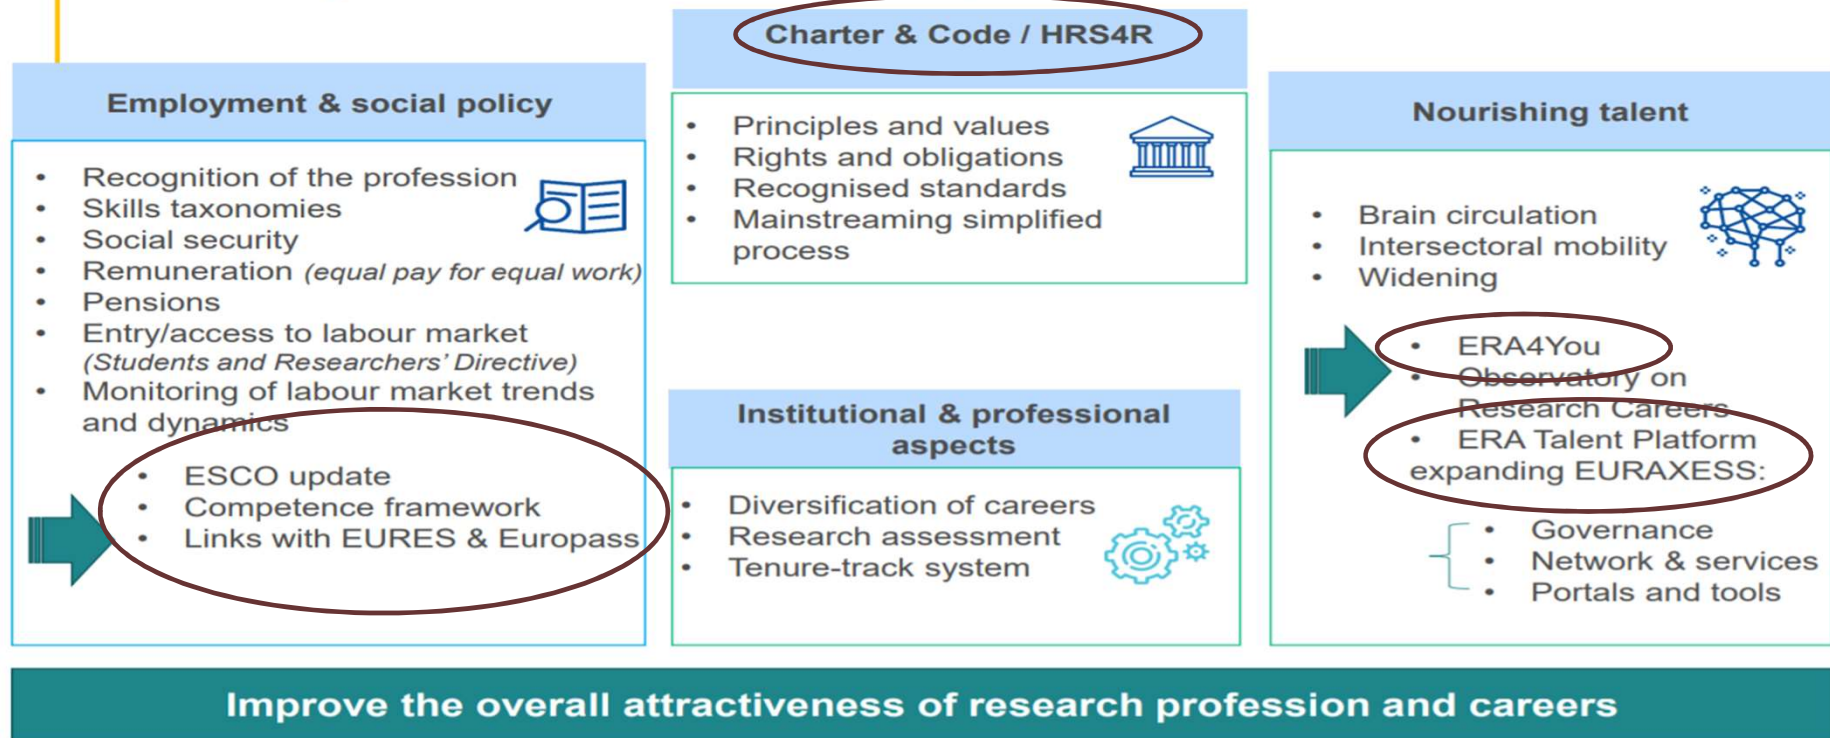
Employment & social policy

- Recognition of the profession
- Skills taxonomies
- Social security
- Remuneration *(equal pay for equal work)*
- Pensions
- Entry/access to labour market *(Students and Researchers' Directive)*
- Monitoring of labour market trends and dynamics

- ESCO update
- Competence framework
- Links with EURES & Europass

Charter & Code / HRS4R

- Principles and values
- Rights and obligations
- Recognised standards
- Mainstreaming simplified process

Institutional & professional aspects

- Diversification of careers
- Research assessment
- Tenure-track system

Nourishing talent

- Brain circulation
- Intersectoral mobility
- Widening

- ERA4You
- Observatory on Research Careers
- ERA Talent Platform expanding EURAXESS:
  - Governance
  - Network & services
  - Portals and tools

Improve the overall attractiveness of research profession and careers